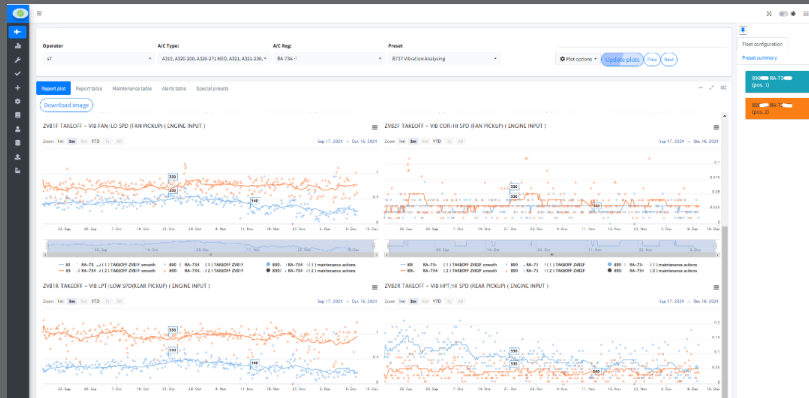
Operator
S7
A/C Type:
A320, A320-200, A320-271 NEO, A321, A321-236,
A/C Reg:
RA-734
Preset
B737 Vibration Analysing
Plot options
Update plots
Prev
Next
Fleet configuration
Preset summary
RA-73
(pos. 1)
RA-73
(pos. 2)
Report plot
Report table
Maintenance table
Alerts table
Special presets
Download image
ZVB1F TAKEOFF - VIB FAN/LO SPD (FAN PICKUP) ( ENGINE INPUT )
Zoom 1m 3m 6m YTD 1y All
Sep 17, 2024 → Dec 16, 2024
ZVB2F TAKEOFF - VIB COR-HI SPD (FAN PICKUP) ( ENGINE INPUT )
Zoom 1m 3m 6m YTD 1y All
Sep 17, 2024 → Dec 16, 2024
ZVB1R TAKEOFF - VIB LPT/LOW SPD(REAR PICKUP) ( ENGINE INPUT )
Zoom 1m 3m 6m YTD 1y All
Sep 17, 2024 → Dec 16, 2024
ZVB2R TAKEOFF - VIB HPT/HI SPD (REAR PICKUP) ( ENGINE INPUT )
Zoom 1m 3m 6m YTD 1y All
Sep 17, 2024 → Dec 16, 2024